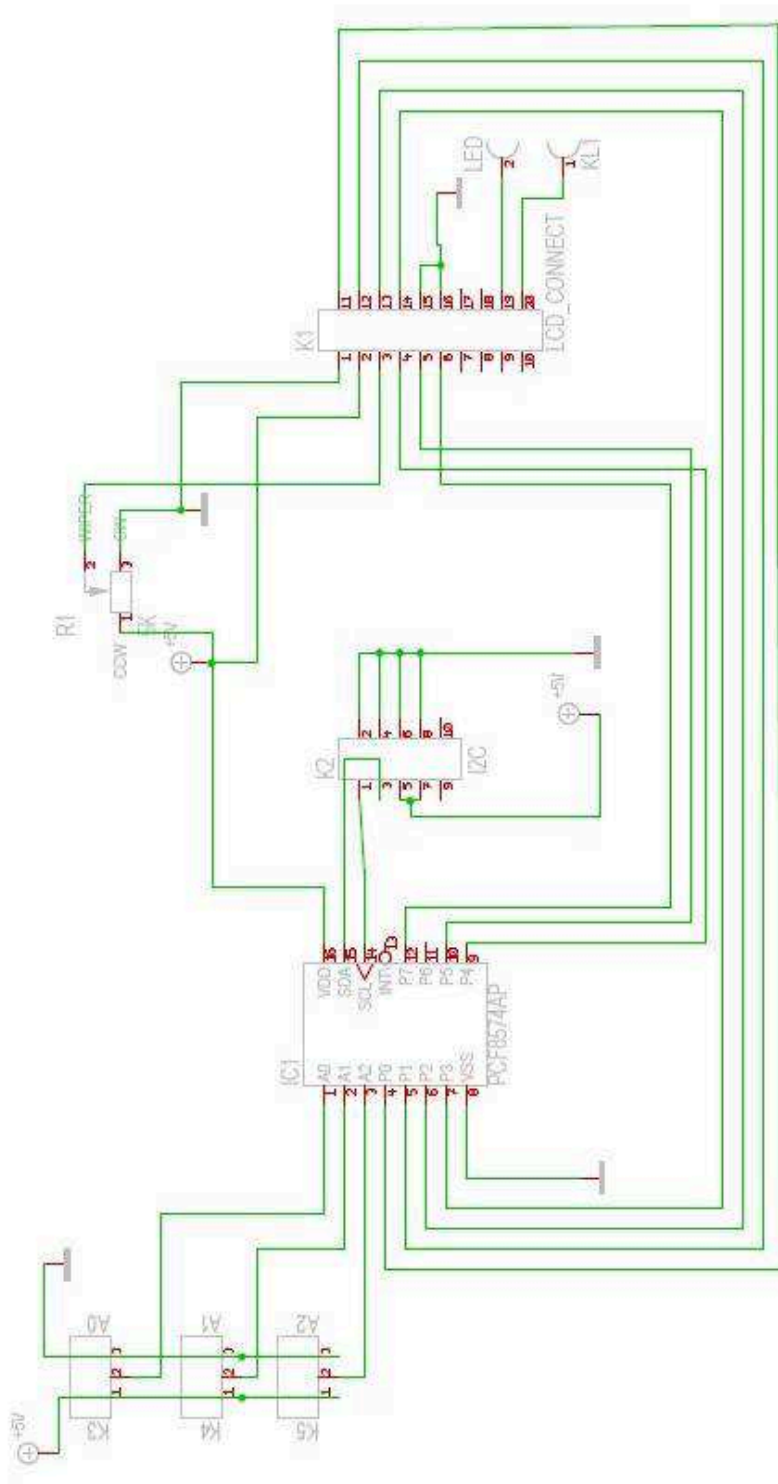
LED
2
KL1
1
LCD_CONNECT
K1
11 12 13 14 15 16 17 18 19 20
1 2 3 4 5 6 7 8 9 10
R1
WIPER
2
CW
3
1
CCW
EK
+5V
K2
2 4 6 8 10
1 3 5 7 9
I2C
+5V
IC1
VDD
SDA
SCL
INT
P7
P6
P5
P4
16 15 14 13 12 11 10 9
A0
A1
A2
P0
P1
P2
P3
VSS
1 2 3 4 5 6 7 8
PCF8574AP
+5V
A0
K3
A1
K4
A2
K5
3 2 1
3 2 1
3 2 1